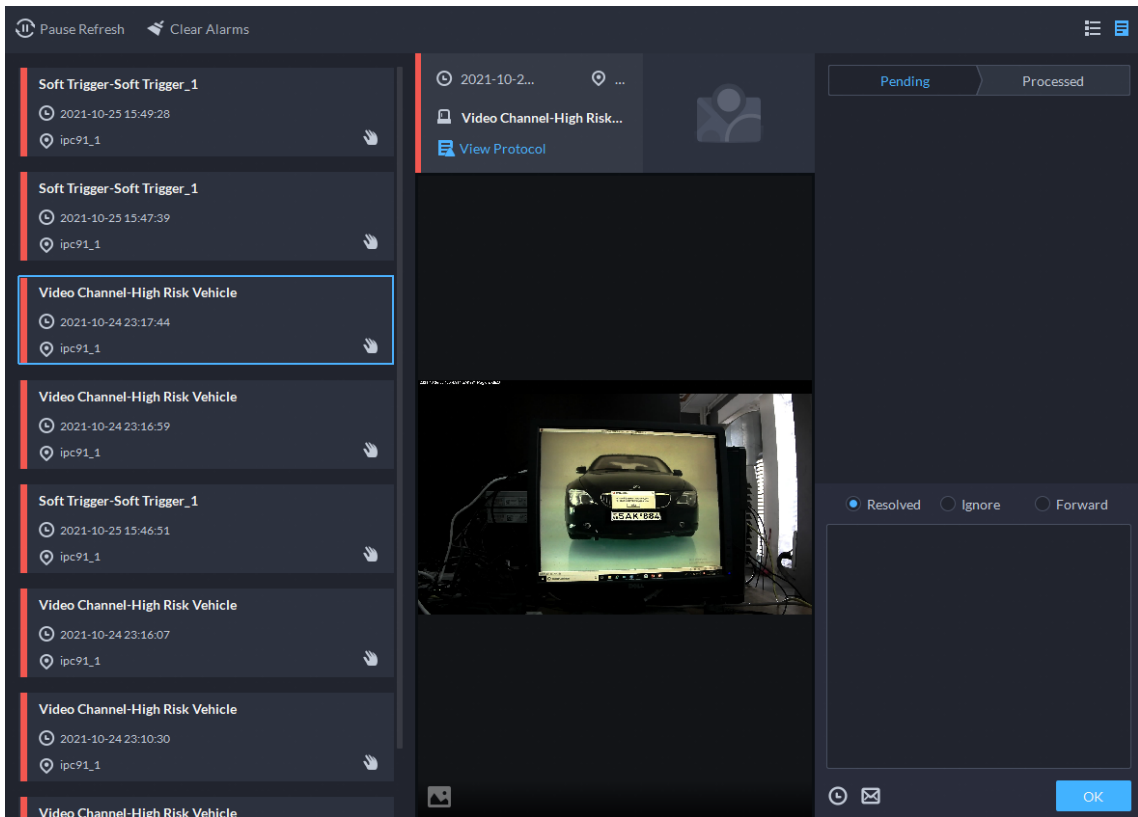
Pause Refresh Clear Alarms

Soft Trigger-Soft Trigger_1
2021-10-25 15:49:28
ipc91_1

Soft Trigger-Soft Trigger_1
2021-10-25 15:47:39
ipc91_1

Video Channel-High Risk Vehicle
2021-10-24 23:17:44
ipc91_1

Video Channel-High Risk Vehicle
2021-10-24 23:16:59
ipc91_1

Soft Trigger-Soft Trigger_1
2021-10-25 15:46:51
ipc91_1

Video Channel-High Risk Vehicle
2021-10-24 23:16:07
ipc91_1

Video Channel-High Risk Vehicle
2021-10-24 23:10:30
ipc91_1

Video Channel-High Risk Vehicle

2021-10-2... ...
Video Channel-High Risk...
View Protocol

SAK 884

Pending Processed

Resolved Ignore Forward

OK